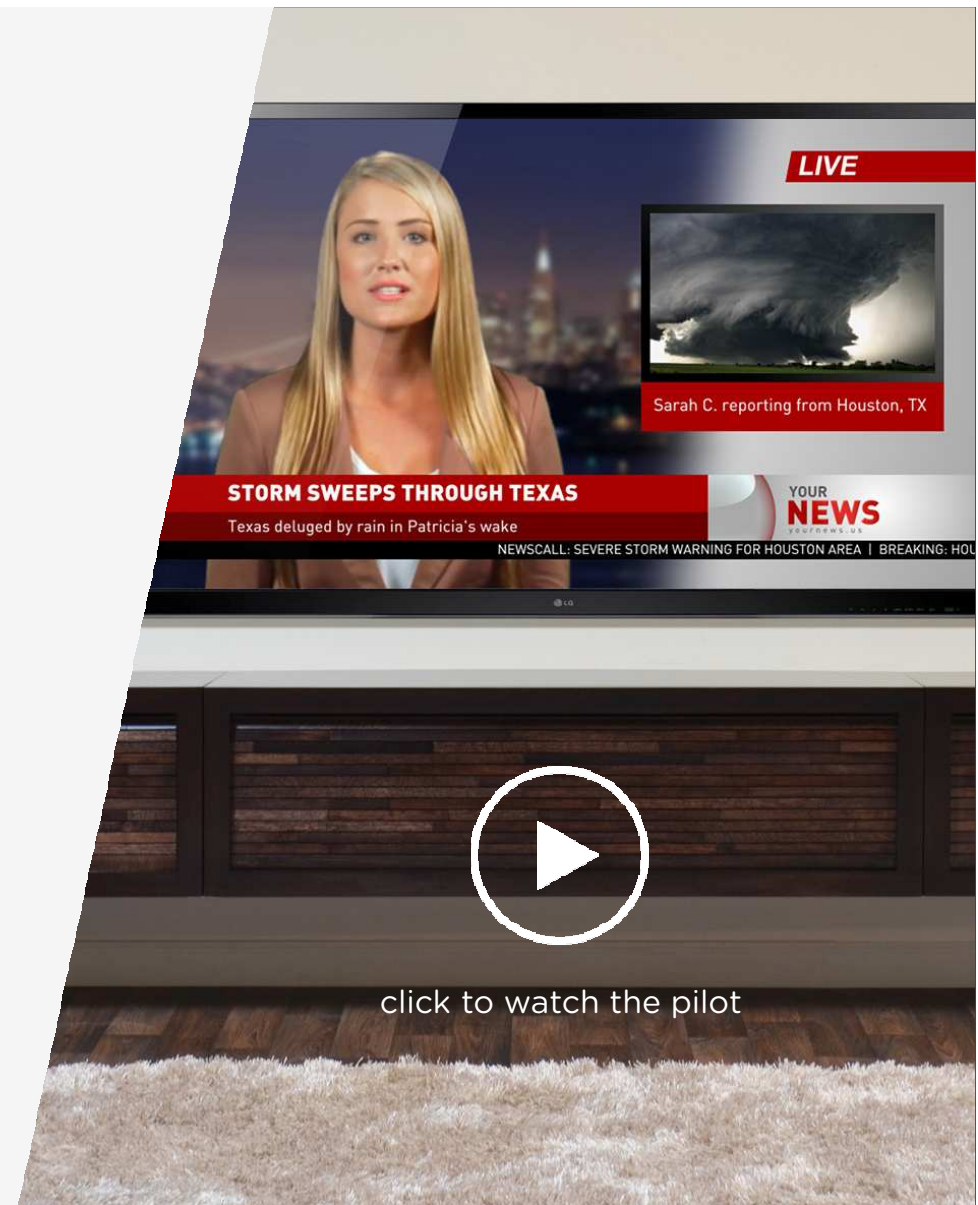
LIVE

Sarah C. reporting from Houston, TX

STORM SWEEPS THROUGH TEXAS

Texas deluged by rain in Patricia's wake

YOUR NEWS yournews.us

NEWSCALL: SEVERE STORM WARNING FOR HOUSTON AREA | BREAKING: HOU

LG

click to watch the pilot